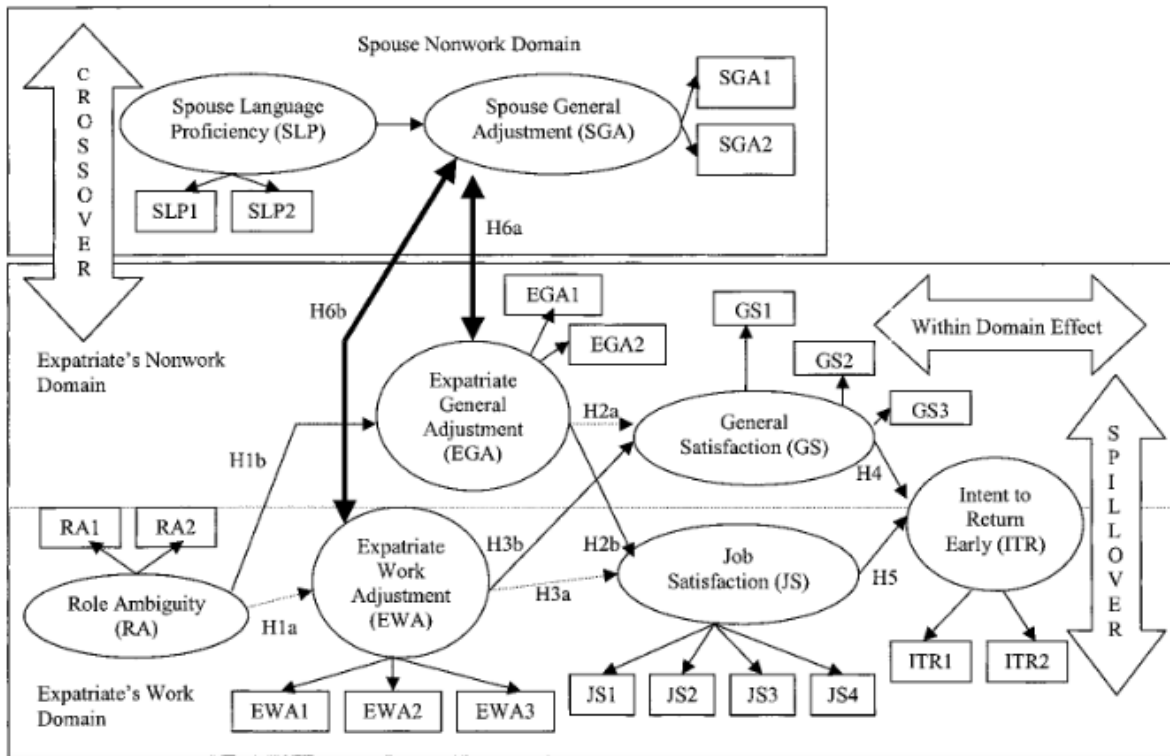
Spouse Nonwork Domain

C R O S S O V E R

Spouse Language Proficiency (SLP)

Spouse General Adjustment (SGA)

SGA1

SGA2

SLP1

SLP2

H6a

H6b

EGA1

EGA2

GS1

Within Domain Effect

Expatriate's Nonwork Domain

Expatriate General Adjustment (EGA)

GS2

GS3

H2a

General Satisfaction (GS)

H1b

H4

S P I L L O V E R

Intent to Return Early (ITR)

RA1

RA2

H3b

H2b

Expatriate Work Adjustment (EWA)

Job Satisfaction (JS)

H5

Role Ambiguity (RA)

H3a

H1a

ITR1

ITR2

Expatriate's Work Domain

EWA1

EWA2

EWA3

JS1

JS2

JS3

JS4

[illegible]